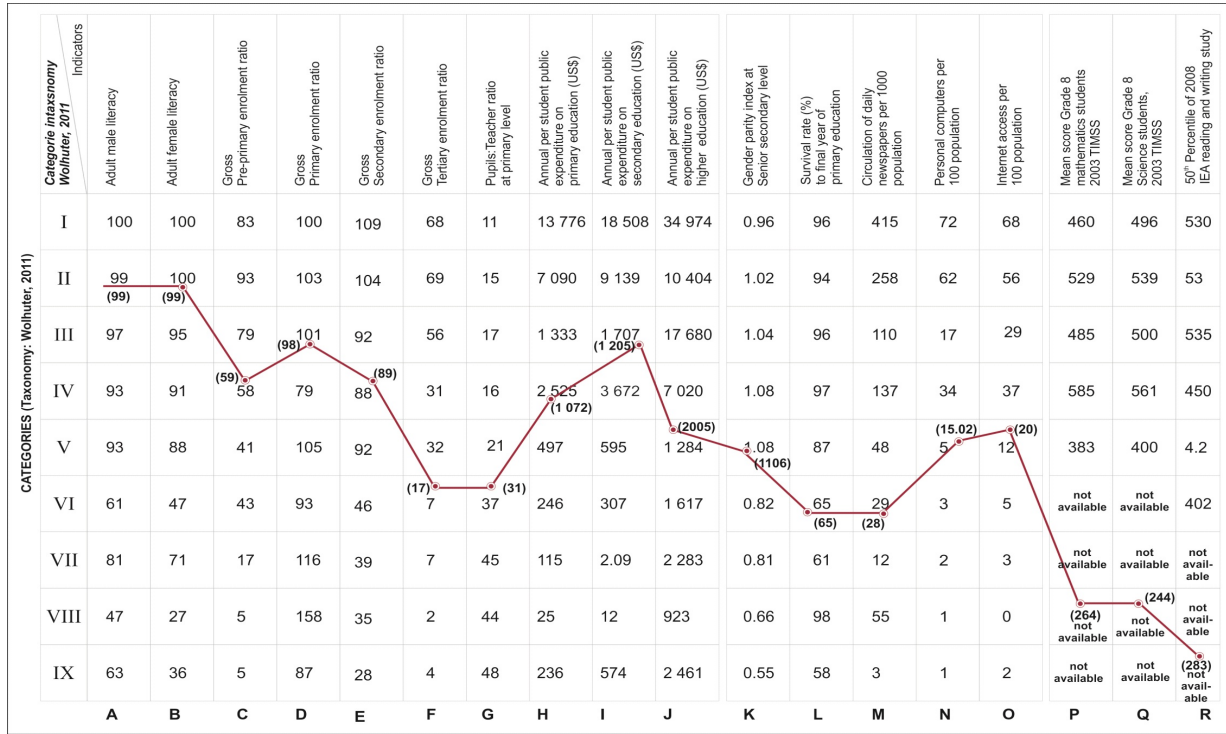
| Categorie intaxsnomy Wolhuter, 2011 / Indicators | Adult male literacy | Adult female literacy | Gross Pre-primary enrolment ratio | Gross Primary enrolment ratio | Gross Secondary enrolment ratio | Gross Tertiary enrolment ratio | Pupils:Teacher ratio at primary level | Annual per student public expenditure on primary education (US$) | Annual per student public expenditure on secondary education (US$) | Annual per student public expenditure on higher education (US$) | Gender parity index at Senior secondary level | Survival rate (%) to final year of primary education | Circulation of daily newspapers per 1000 population | Personal computers per 100 population | Internet access per 100 population | Mean score Grade 8 mathematics students 2003 TIMSS | Mean score Grade 8 Science students, 2003 TIMSS | 50th Percentile of 2008 IEA reading and writing study |
|---|---|---|---|---|---|---|---|---|---|---|---|---|---|---|---|---|---|---|
| I | 100 | 100 | 83 | 100 | 109 | 68 | 11 | 13 776 | 18 508 | 34 974 | 0.96 | 96 | 415 | 72 | 68 | 460 | 496 | 530 |
| II | 99 (99) | 100 (99) | 93 | 103 | 104 | 69 | 15 | 7 090 | 9 139 | 10 404 | 1.02 | 94 | 258 | 62 | 56 | 529 | 539 | 53 |
| III | 97 | 95 | 79 | (98) 101 | 92 | 56 | 17 | 1 333 | 1 707 (1 205) | 17 680 | 1.04 | 96 | 110 | 17 | 29 | 485 | 500 | 535 |
| IV | 93 | 91 | (59) 58 | 79 | (89) 88 | 31 | 16 | 2 525 (1 072) | 3 672 | 7 020 | 1.08 | 97 | 137 | 34 | 37 | 585 | 561 | 450 |
| V | 93 | 88 | 41 | 105 | 92 | 32 | 21 | 497 | 595 | 1 284 (2005) | 1.08 (1106) | 87 | 48 | 5 (15.02) | 12 (20) | 383 | 400 | 4.2 |
| VI | 61 | 47 | 43 | 93 | 46 | (17) 7 | 37 (31) | 246 | 307 | 1 617 | 0.82 | 65 (65) | 29 (28) | 3 | 5 | not available | not available | 402 |
| VII | 81 | 71 | 17 | 116 | 39 | 7 | 45 | 115 | 2.09 | 2 283 | 0.81 | 61 | 12 | 2 | 3 | not available | not available | not available |
| VIII | 47 | 27 | 5 | 158 | 35 | 2 | 44 | 25 | 12 | 923 | 0.66 | 98 | 55 | 1 | 0 | (264) not available | (244) not available | not available |
| IX | 63 | 36 | 5 | 87 | 28 | 4 | 48 | 236 | 574 | 2 461 | 0.55 | 58 | 3 | 1 | 2 | not available | not available | (283) not available |
| | A | B | C | D | E | F | G | H | I | J | K | L | M | N | O | P | Q | R |

CATEGORIES (Taxonomy: Wolhuter, 2011)